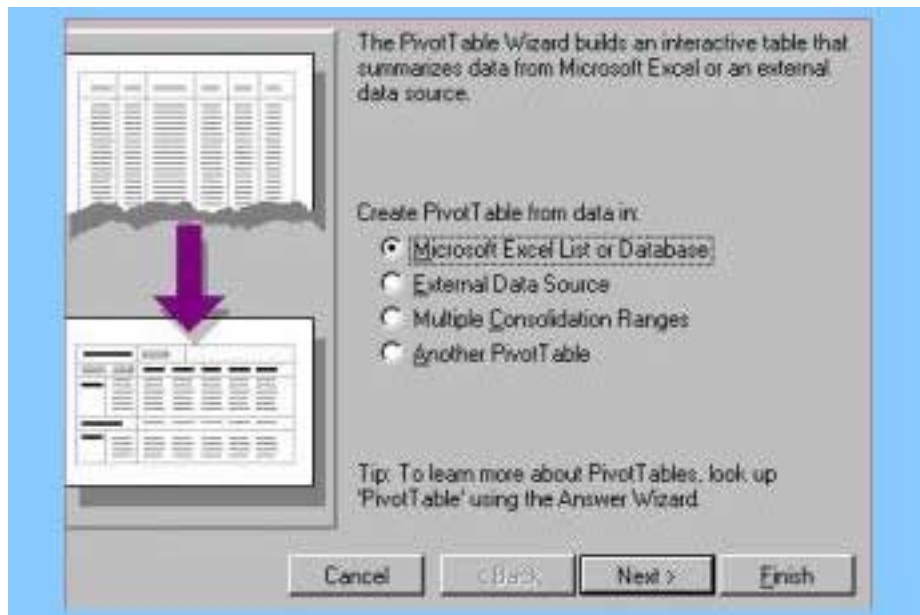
The PivotTable Wizard builds an interactive table that summarizes data from Microsoft Excel or an external data source.

Create PivotTable from data in:

Microsoft Excel List or Database

External Data Source

Multiple Consolidation Ranges

Another PivotTable

Tip: To learn more about PivotTables, look up 'PivotTable' using the Answer Wizard.

Cancel

< Back

Next >

Finish